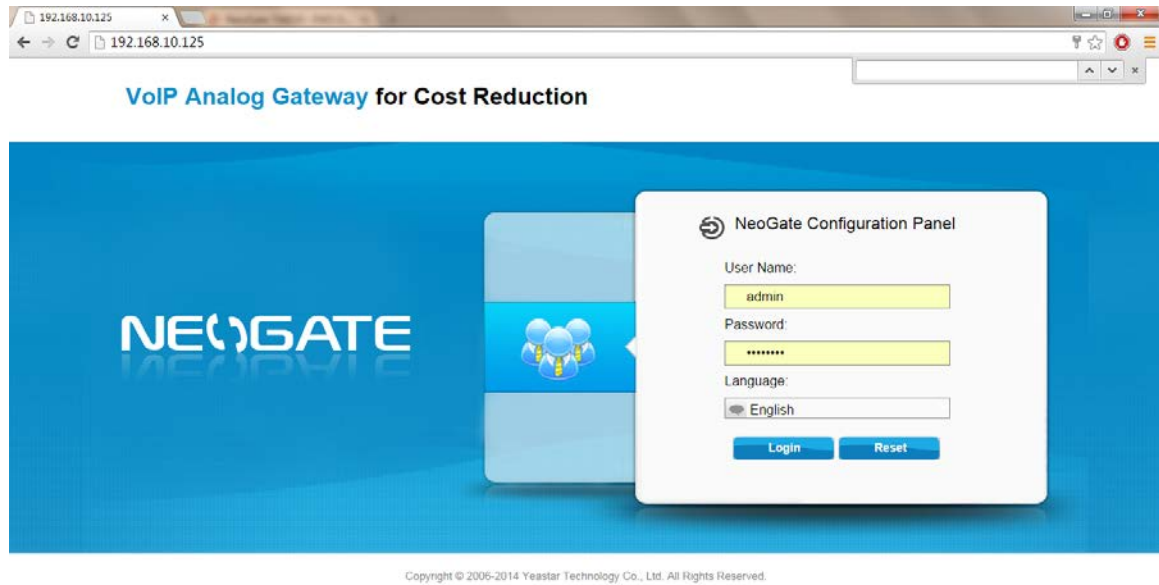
192.168.10.125 ×

192.168.10.125

VoIP Analog Gateway for Cost Reduction

NEOGATE

NeoGate Configuration Panel

User Name:

admin

Password:

••••••••

Language:

English

Login

Reset

Copyright © 2006-2014 Yeastar Technology Co., Ltd. All Rights Reserved.